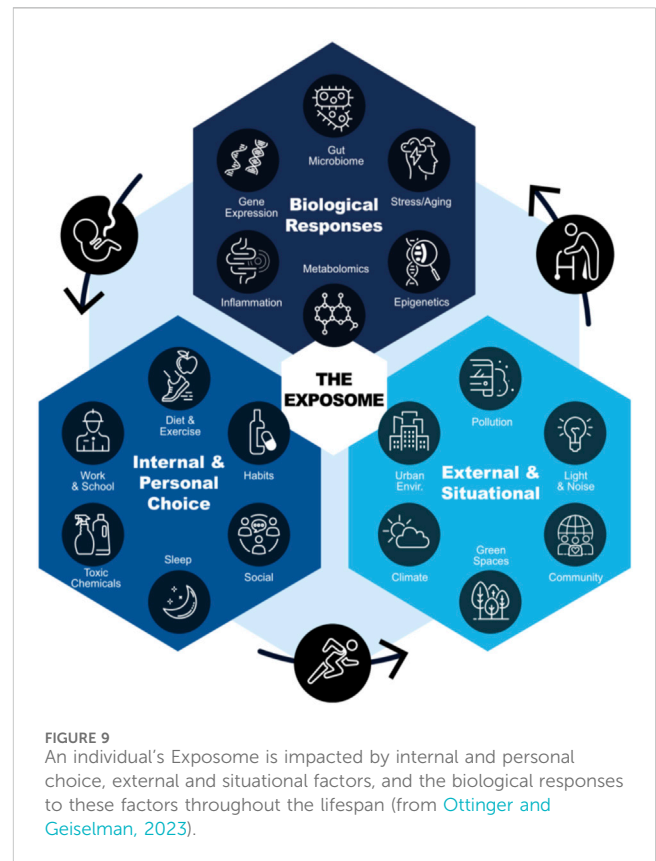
Gut Microbiome

Gene Expression

Biological Responses

Stress/Aging

Metabolomics

Inflammation

Epigenetics

THE EXPOSOME

Diet & Exercise

Work & School

Internal & Personal Choice

Habits

Toxic Chemicals

Sleep

Social

Pollution

Urban Envir.

External & Situational

Light & Noise

Green Spaces

Climate

Community

FIGURE 9
An individual's Exposome is impacted by internal and personal choice, external and situational factors, and the biological responses to these factors throughout the lifespan (from Ottinger and Geiselman, 2023).